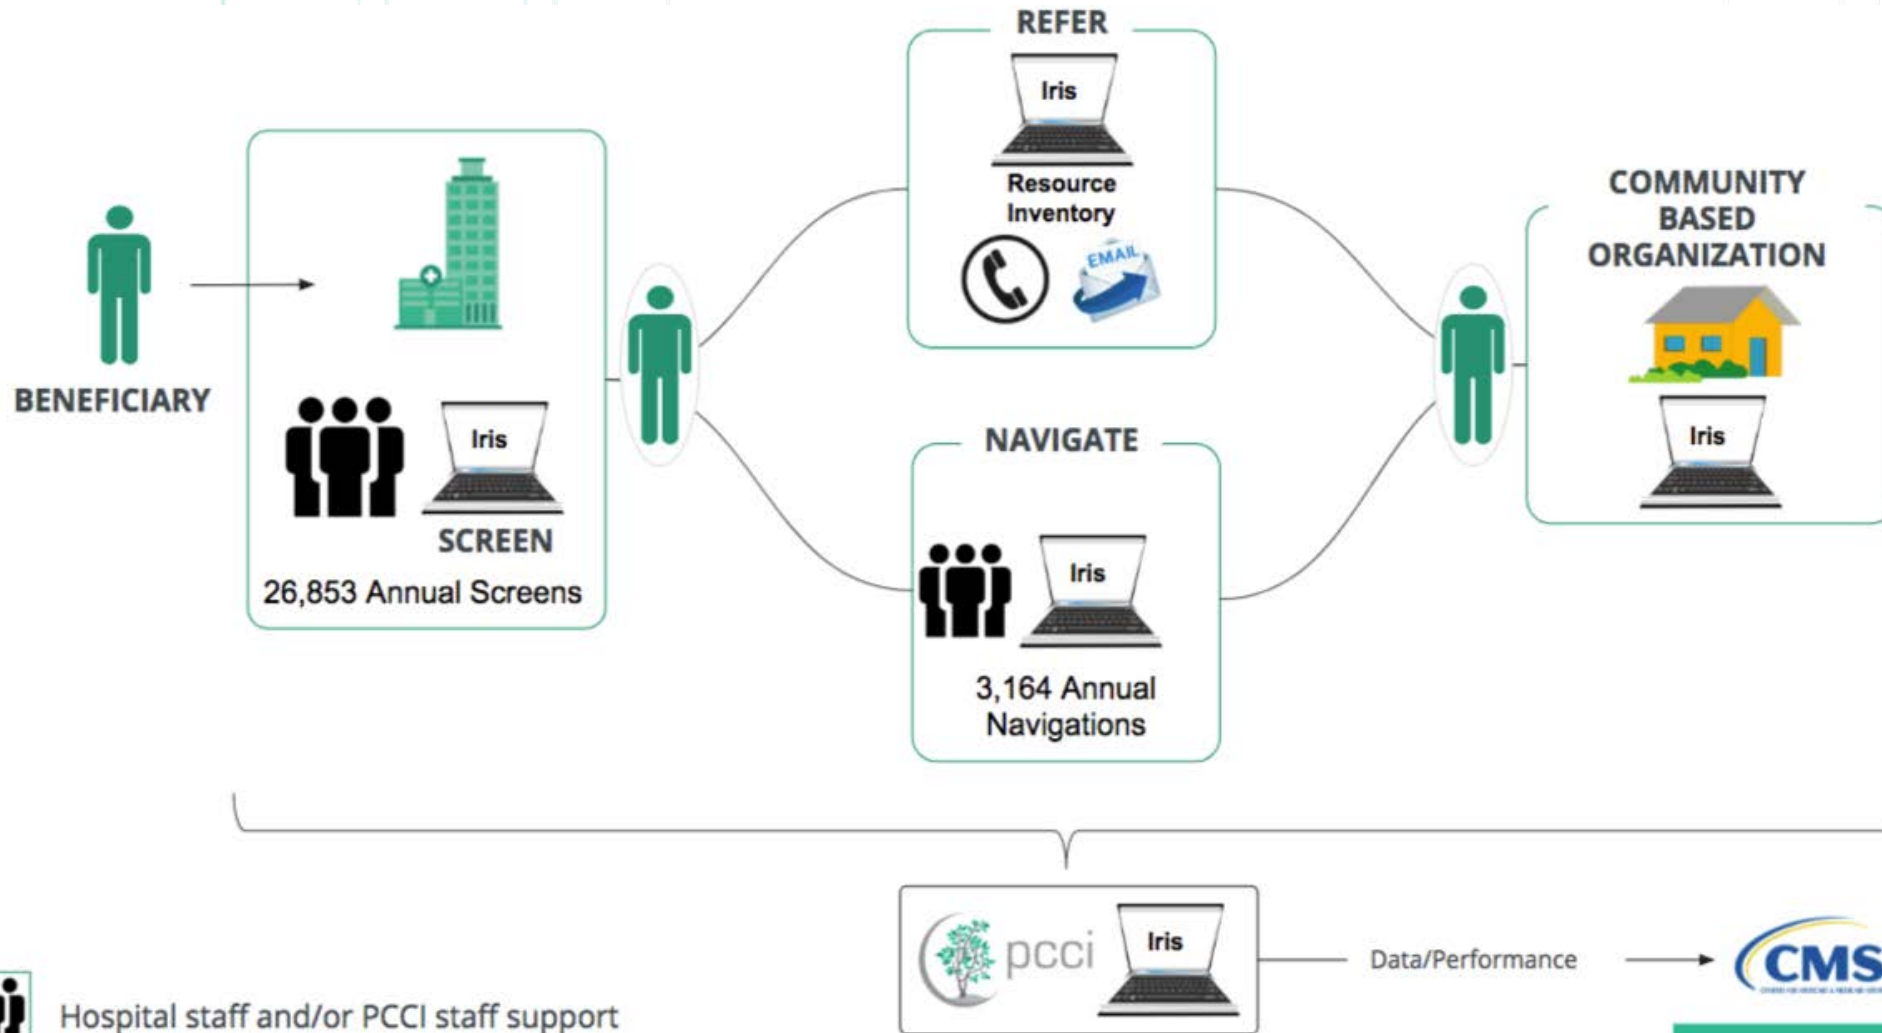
REFER

Iris

Resource Inventory

EMAIL

BENEFICIARY

Iris

SCREEN

26,853 Annual Screens

NAVIGATE

Iris

3,164 Annual Navigations

COMMUNITY BASED ORGANIZATION

Iris

pcci

Iris

Data/Performance

CMS

Hospital staff and/or PCCI staff support